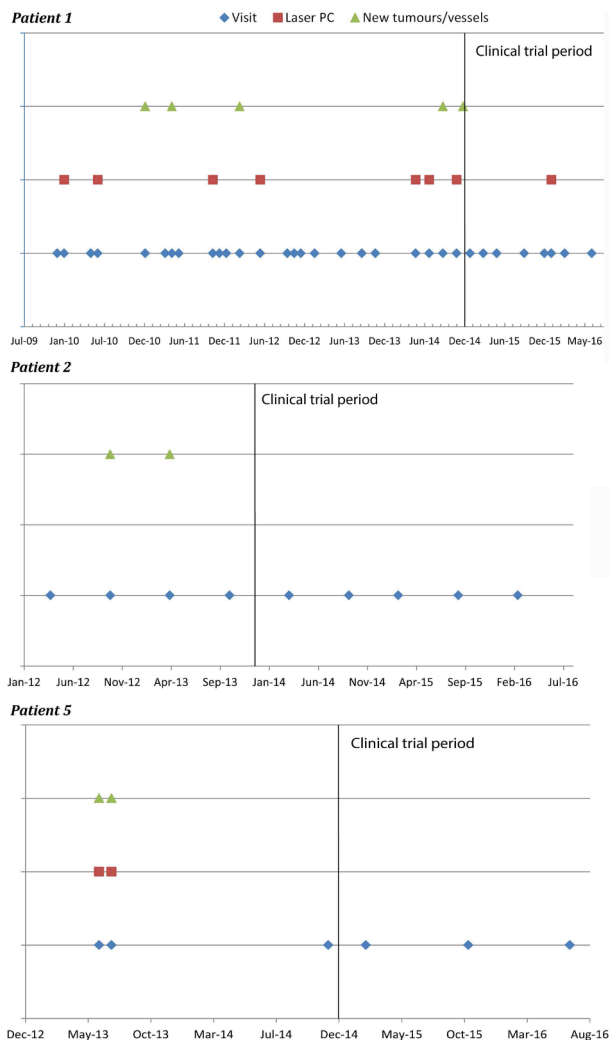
Patient 1

Visit Laser PC New tumours/vessels

Clinical trial period

Jul-09 Jan-10 Jul-10 Dec-10 Jun-11 Dec-11 Jun-12 Dec-12 Jun-13 Dec-13 Jun-14 Dec-14 Jun-15 Dec-15 May-16

Patient 2

Clinical trial period

Jan-12 Jun-12 Nov-12 Apr-13 Sep-13 Jan-14 Jun-14 Nov-14 Apr-15 Sep-15 Feb-16 Jul-16

Patient 5

Clinical trial period

Dec-12 May-13 Oct-13 Mar-14 Jul-14 Dec-14 May-15 Oct-15 Mar-16 Aug-16